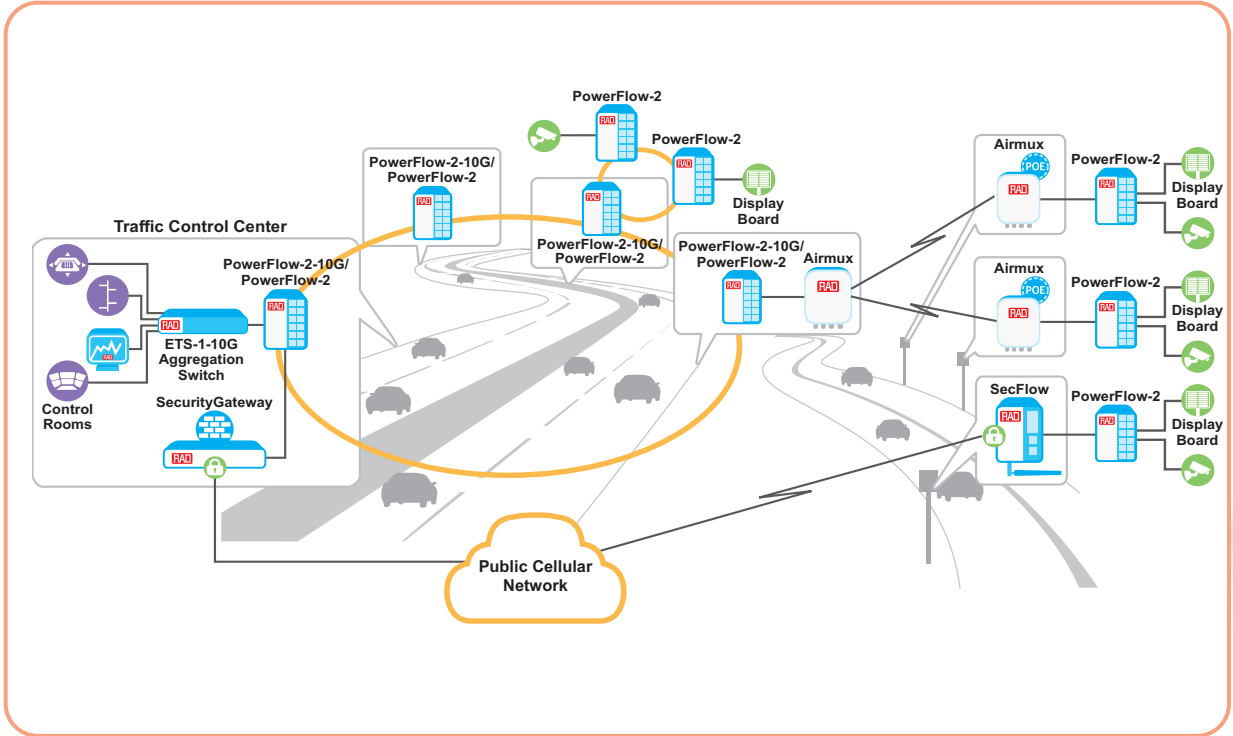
PowerFlow-2

PowerFlow-2

Display Board

PowerFlow-2-10G/ PowerFlow-2

PowerFlow-2-10G/ PowerFlow-2

PowerFlow-2-10G/ PowerFlow-2

Airmux

Traffic Control Center

PowerFlow-2-10G/ PowerFlow-2

ETS-1-10G Aggregation Switch

Control Rooms

SecurityGateway

Airmux
POE

PowerFlow-2

Display Board

Airmux
POE

PowerFlow-2

Display Board

SecFlow

PowerFlow-2

Display Board

Public Cellular Network